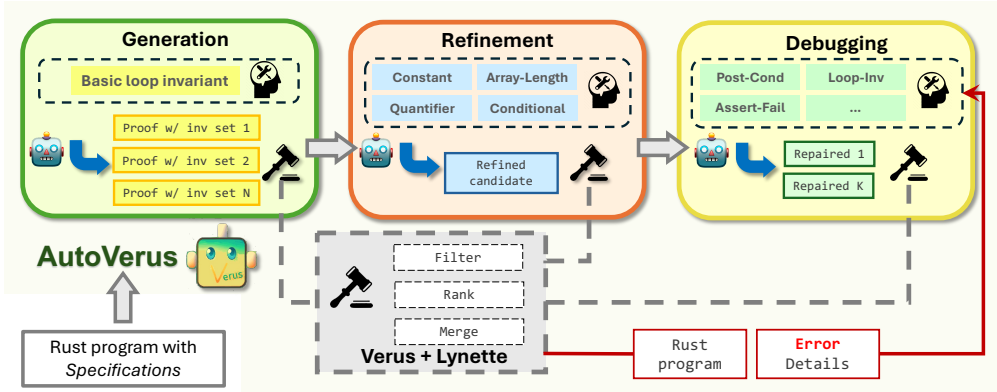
Generation

Basic loop invariant

Proof w/ inv set 1

Proof w/ inv set 2

Proof w/ inv set N

Refinement

Constant

Array-Length

Quantifier

Conditional

Refined candidate

Debugging

Post-Cond

Loop-Inv

Assert-Fail

...

Repaired 1

Repaired K

AutoVerus

Verus

Filter

Rank

Merge

Verus + Lynette

Rust program with *Specifications*

Rust program

Error Details